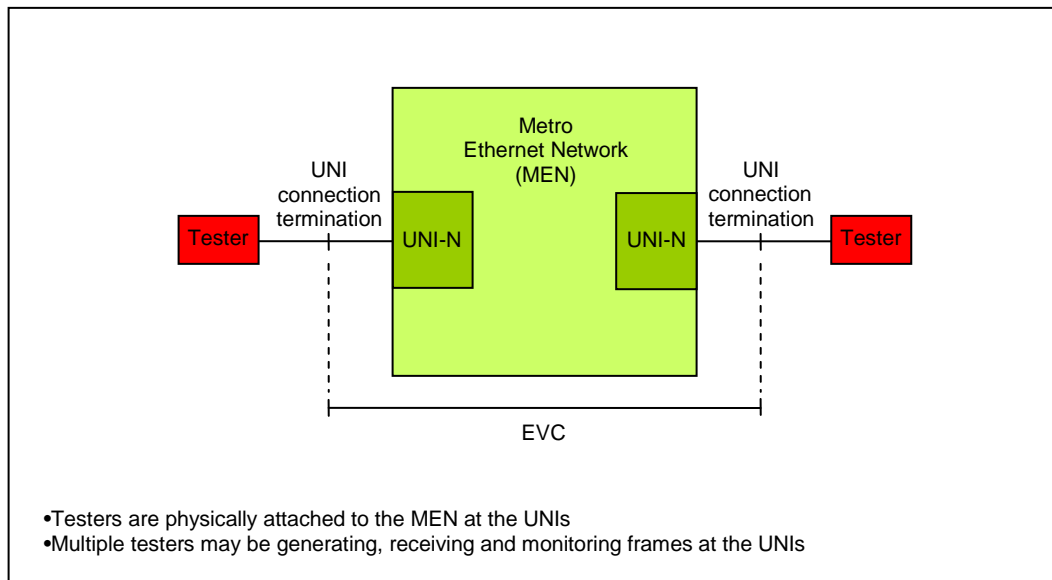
Metro
Ethernet Network
(MEN)

UNI
connection
termination

UNI
connection
termination

Tester

UNI-N

UNI-N

Tester

EVC

•Testers are physically attached to the MEN at the UNIs
•Multiple testers may be generating, receiving and monitoring frames at the UNIs